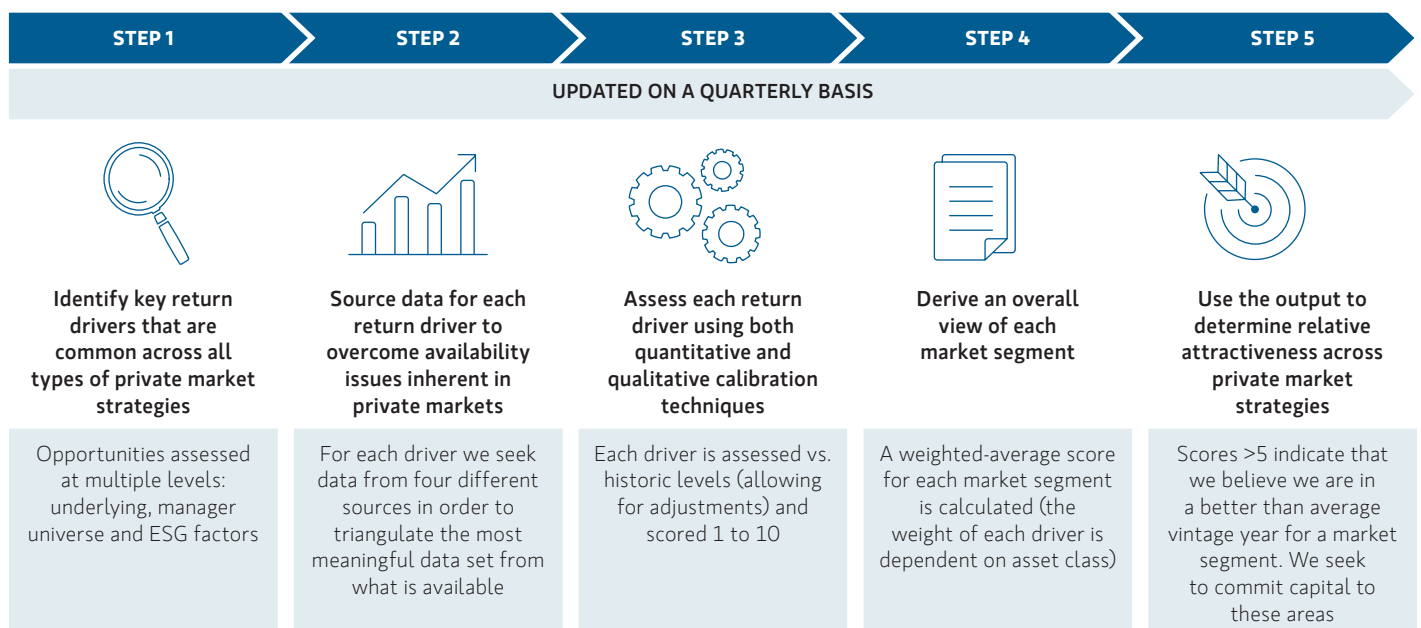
STEP 1

STEP 2

STEP 3

STEP 4

STEP 5

UPDATED ON A QUARTERLY BASIS

Identify key return drivers that are common across all types of private market strategies

Opportunities assessed at multiple levels: underlying, manager universe and ESG factors

Source data for each return driver to overcome availability issues inherent in private markets

For each driver we seek data from four different sources in order to triangulate the most meaningful data set from what is available

Assess each return driver using both quantitative and qualitative calibration techniques

Each driver is assessed vs. historic levels (allowing for adjustments) and scored 1 to 10

Derive an overall view of each market segment

A weighted-average score for each market segment is calculated (the weight of each driver is dependent on asset class)

Use the output to determine relative attractiveness across private market strategies

Scores >5 indicate that we believe we are in a better than average vintage year for a market segment. We seek to commit capital to these areas